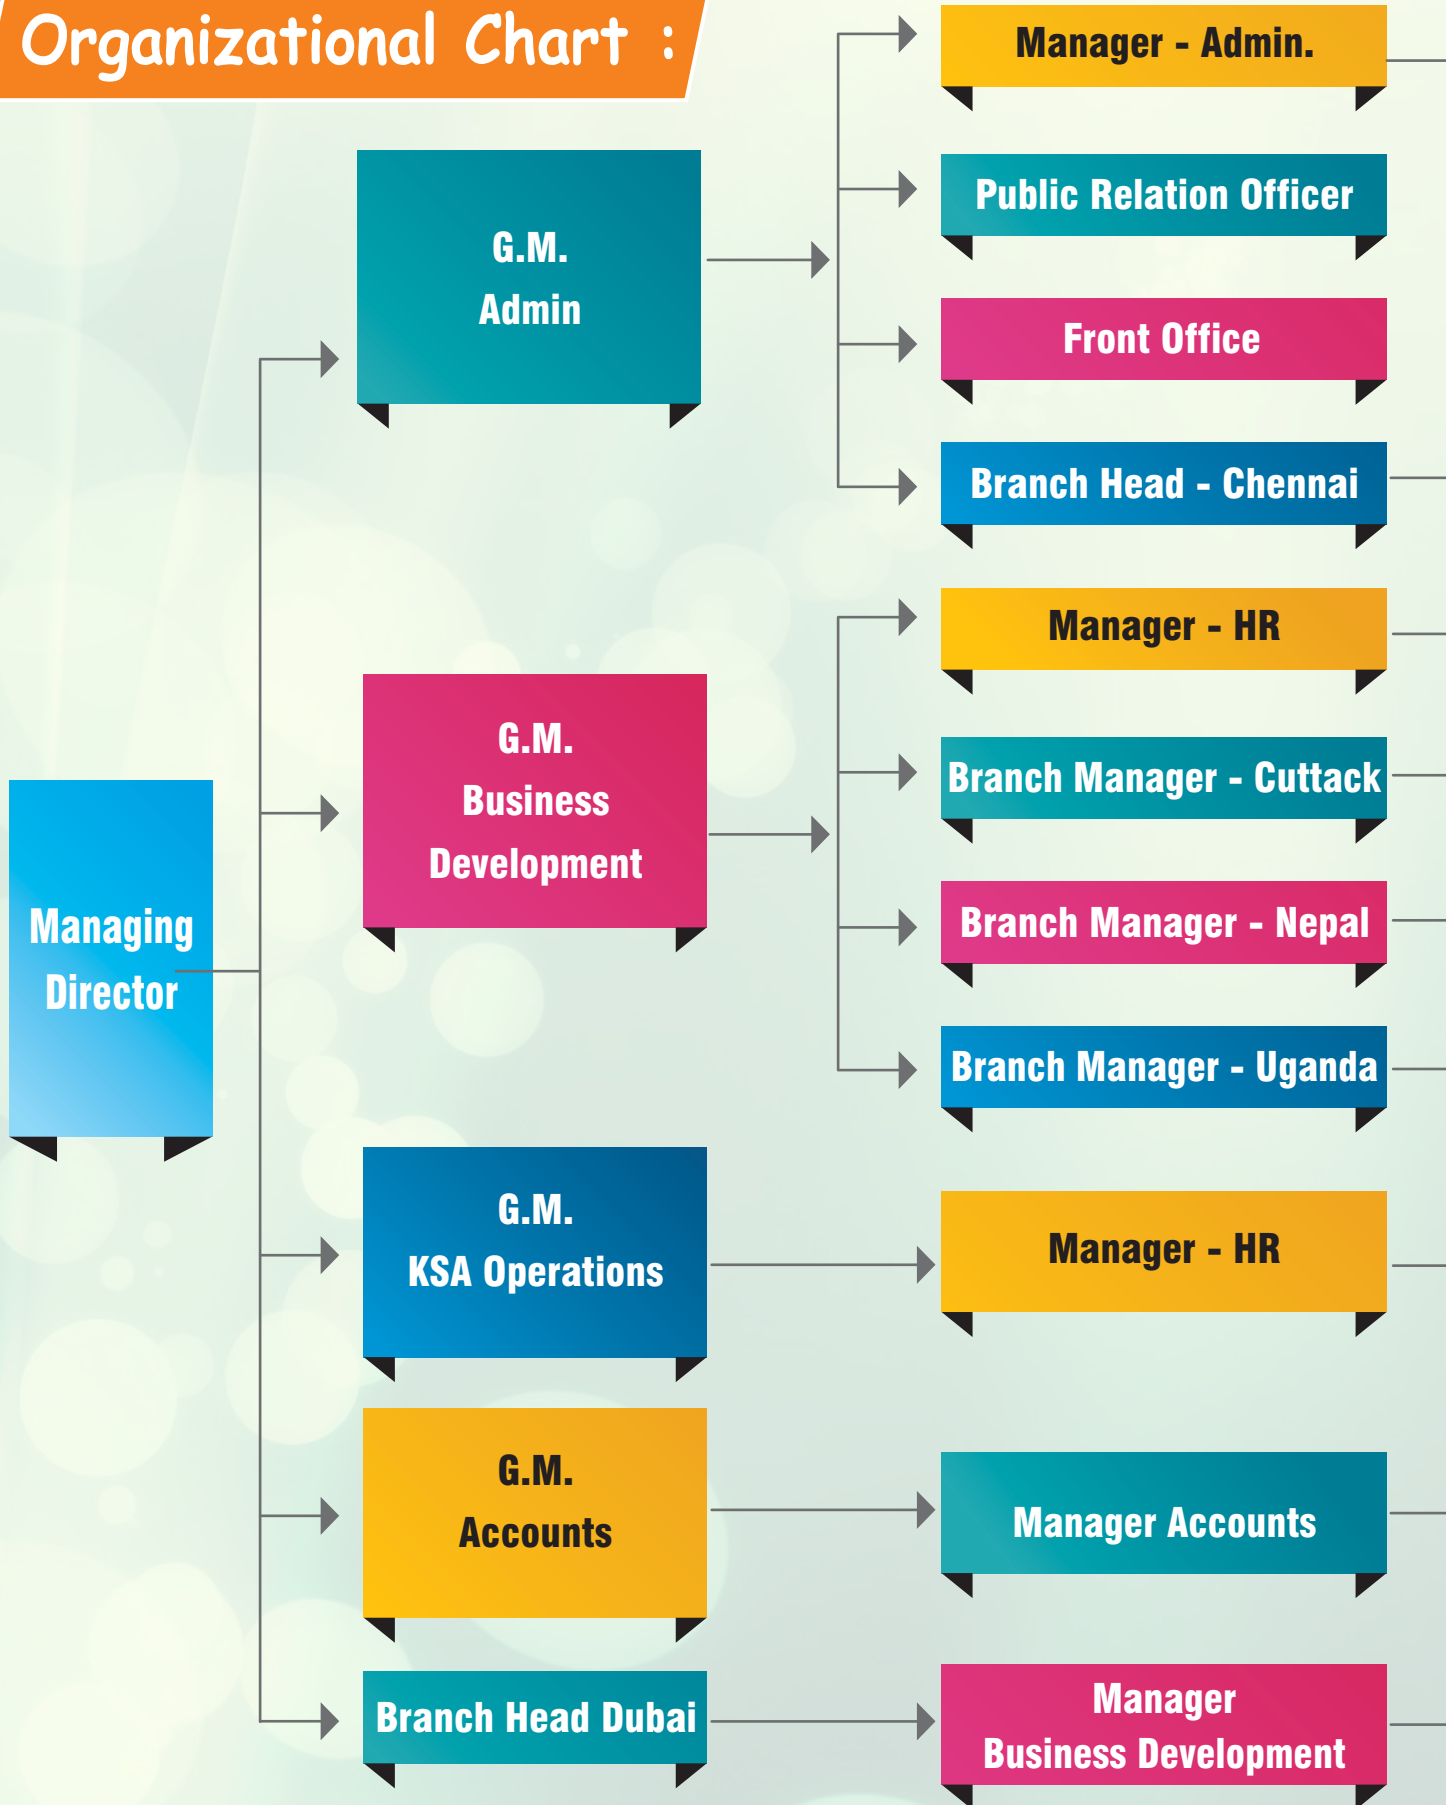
Organizational Chart :

Managing Director

G.M. Admin

Manager - Admin.

Public Relation Officer

Front Office

Branch Head - Chennai

G.M. Business Development

Manager - HR

Branch Manager - Cuttack

Branch Manager - Nepal

Branch Manager - Uganda

G.M. KSA Operations

Manager - HR

G.M. Accounts

Manager Accounts

Branch Head Dubai

Manager Business Development